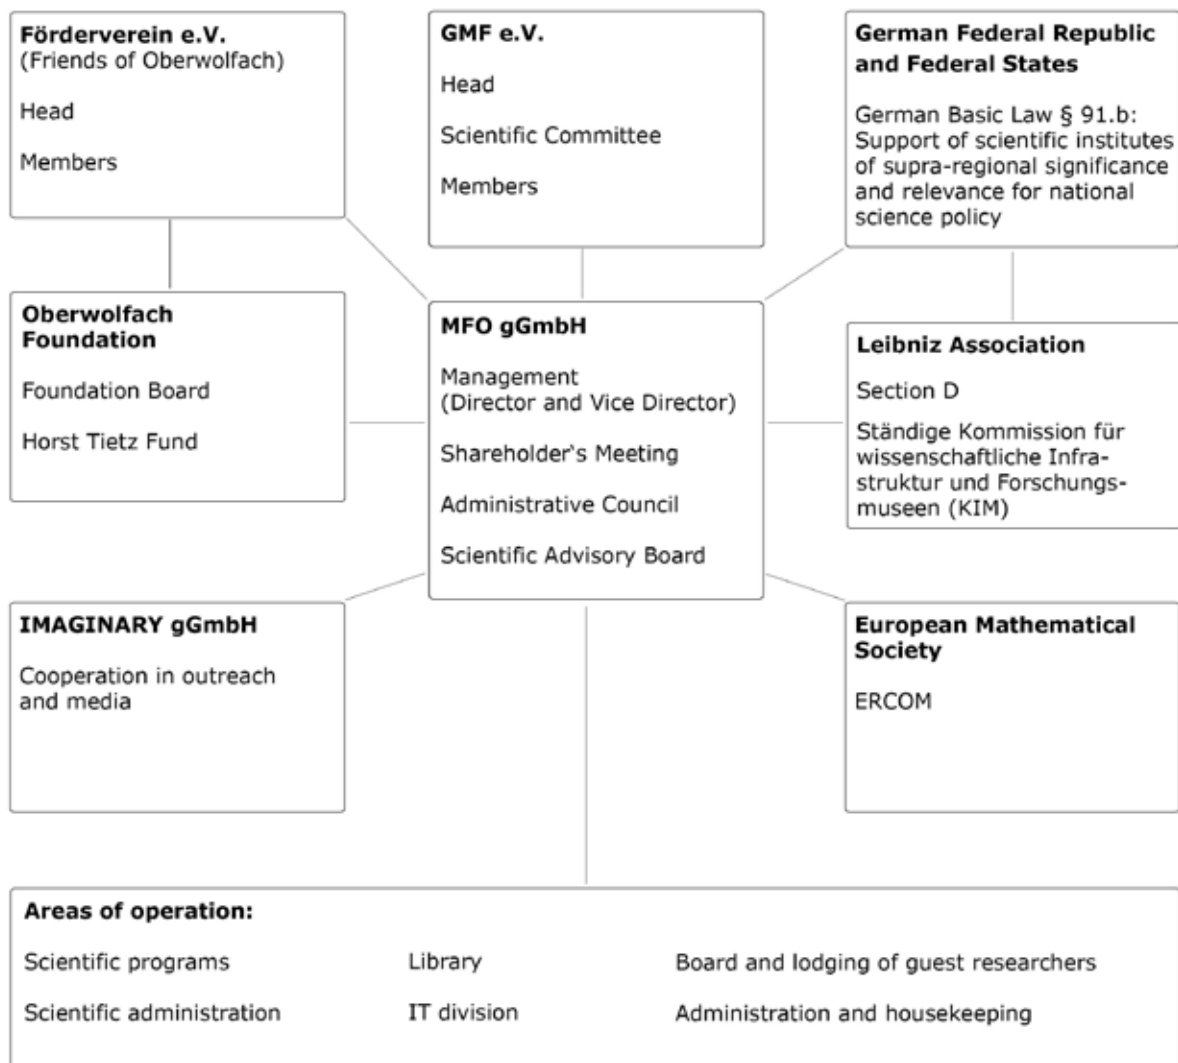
**Förderverein e.V.**
(Friends of Oberwolfach)

Head

Members

**GMF e.V.**

Head

Scientific Committee

Members

**German Federal Republic and Federal States**

German Basic Law § 91.b: Support of scientific institutes of supra-regional significance and relevance for national science policy

**Oberwolfach Foundation**

Foundation Board

Horst Tietz Fund

**MFO gGmbH**

Management
(Director and Vice Director)

Shareholder's Meeting

Administrative Council

Scientific Advisory Board

**Leibniz Association**

Section D

Ständige Kommission für wissenschaftliche Infrastruktur und Forschungsmuseen (KIM)

**IMAGINARY gGmbH**

Cooperation in outreach and media

**European Mathematical Society**

ERCOM

**Areas of operation:**

Scientific programs

Scientific administration

Library

IT division

Board and lodging of guest researchers

Administration and housekeeping